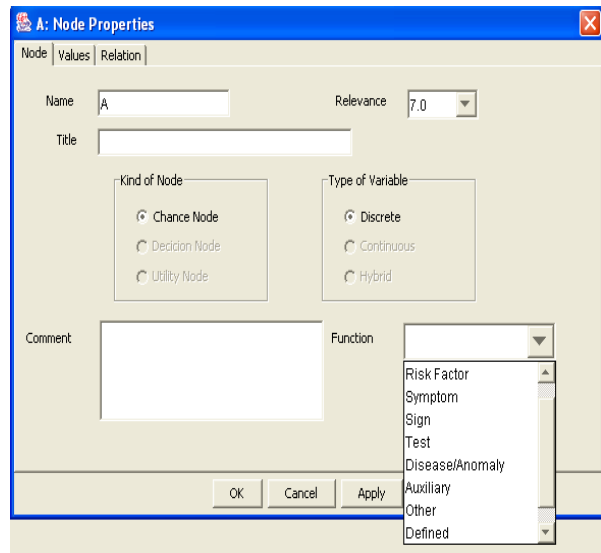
A: Node Properties

Node | Values | Relation

Name A

Relevance 7.0

Title

Kind of Node

Chance Node

Decicion Node

Utility Node

Type of Variable

Discrete

Continuous

Hybrid

Comment

Function

Risk Factor
Symptom
Sign
Test
Disease/Anomaly
Auxiliary
Other
Defined

OK Cancel Apply